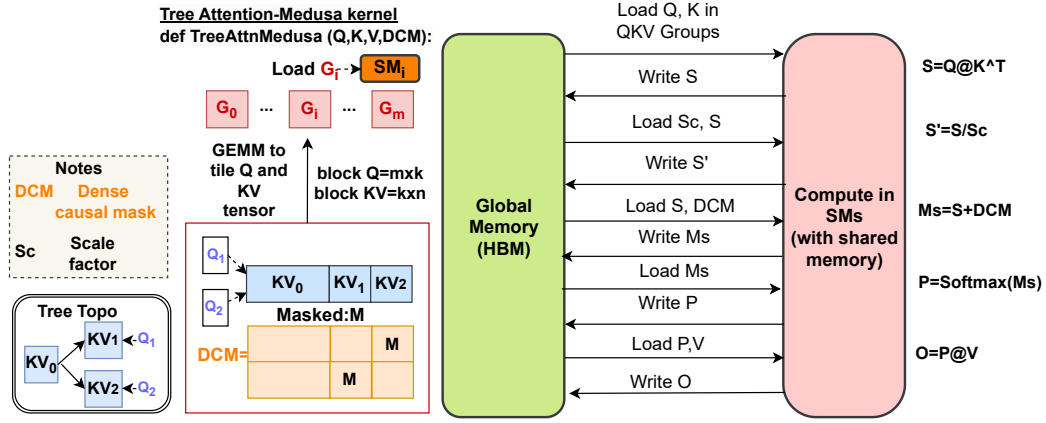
Tree Attention-Medusa kernel
def TreeAttnMedusa (Q,K,V,DCM):

Load $G_i$ $SM_i$

$G_0$ ... $G_i$ ... $G_m$

GEMM to tile Q and KV tensor

block Q=mxk
block KV=kxn

Notes
DCM Dense causal mask
Sc Scale factor

$Q_1$
$Q_2$
$KV_0$ $KV_1$ $KV_2$
Masked:M
DCM=
M
M

Tree Topo
$KV_0$
$KV_1$ $Q_1$
$KV_2$ $Q_2$

Global Memory (HBM)

Load Q, K in QKV Groups
Write S
Load Sc, S
Write S'
Load S, DCM
Write Ms
Load Ms
Write P
Load P,V
Write O

Compute in SMs (with shared memory)

S=Q@K^T
S'=S/Sc
Ms=S+DCM
P=Softmax(Ms)
O=P@V